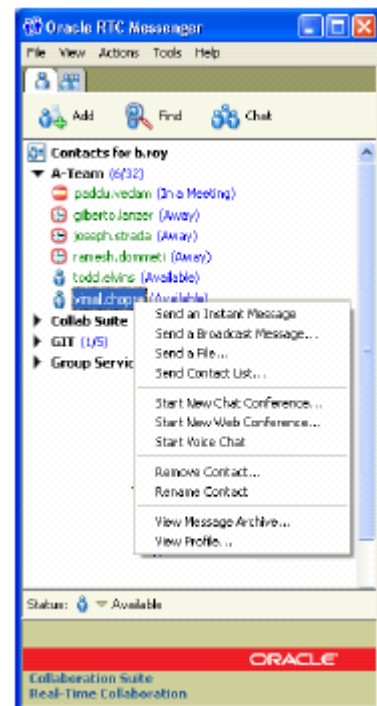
Oracle RTC Messenger

File View Actions Tools Help

Add Find Chat

Contacts for b.roy
A-Team (6/32)
paddu.vedam (In a Meeting)
gilberto.lanzer (Away)
joseph.strada (Away)
ramesh.dommeti (Away)
todd.elvins (Available)
vimal.chopra (Available)
Collab Suite
GIT (1/5)
Group Servic

Send an Instant Message
Send a Broadcast Message...
Send a File...
Send Contact List...
Start New Chat Conference...
Start New Web Conference...
Start Voice Chat
Remove Contact...
Rename Contact
View Message Archive...
View Profile...

Status: Available

ORACLE
Collaboration Suite
Real-Time Collaboration